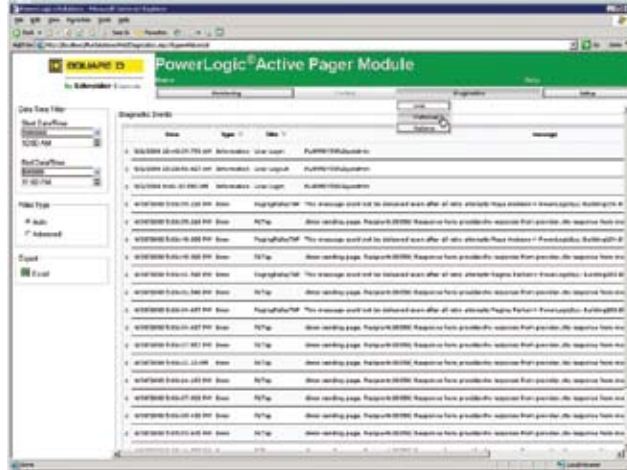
SQUARE D
by Schneider Electric

PowerLogic®Active Pager Module

Monitoring
Configure
Diagnostics
Setup

Date Time Filter
Start Date/Time
10:00 AM
End Date/Time
11:00 PM

Filter Type
Auto
Advanced

Export
Excel

Diagnostic Events

Time
Type
Title
Message

Information
User Logon

Information
User Logout

Information
User Logon

Error
PagingFailedNP

Error
PgTap

Error
PagingFailedNP

Error
PgTap

Error
PagingFailedNP

Error
PgTap

Error
PagingFailedNP

Error
PgTap

Error
PagingFailedNP

Error
PgTap

Error
PgTap

Error
PgTap

Error
PgTap

Error
PgTap

Error
PgTap

Done
Local intranet